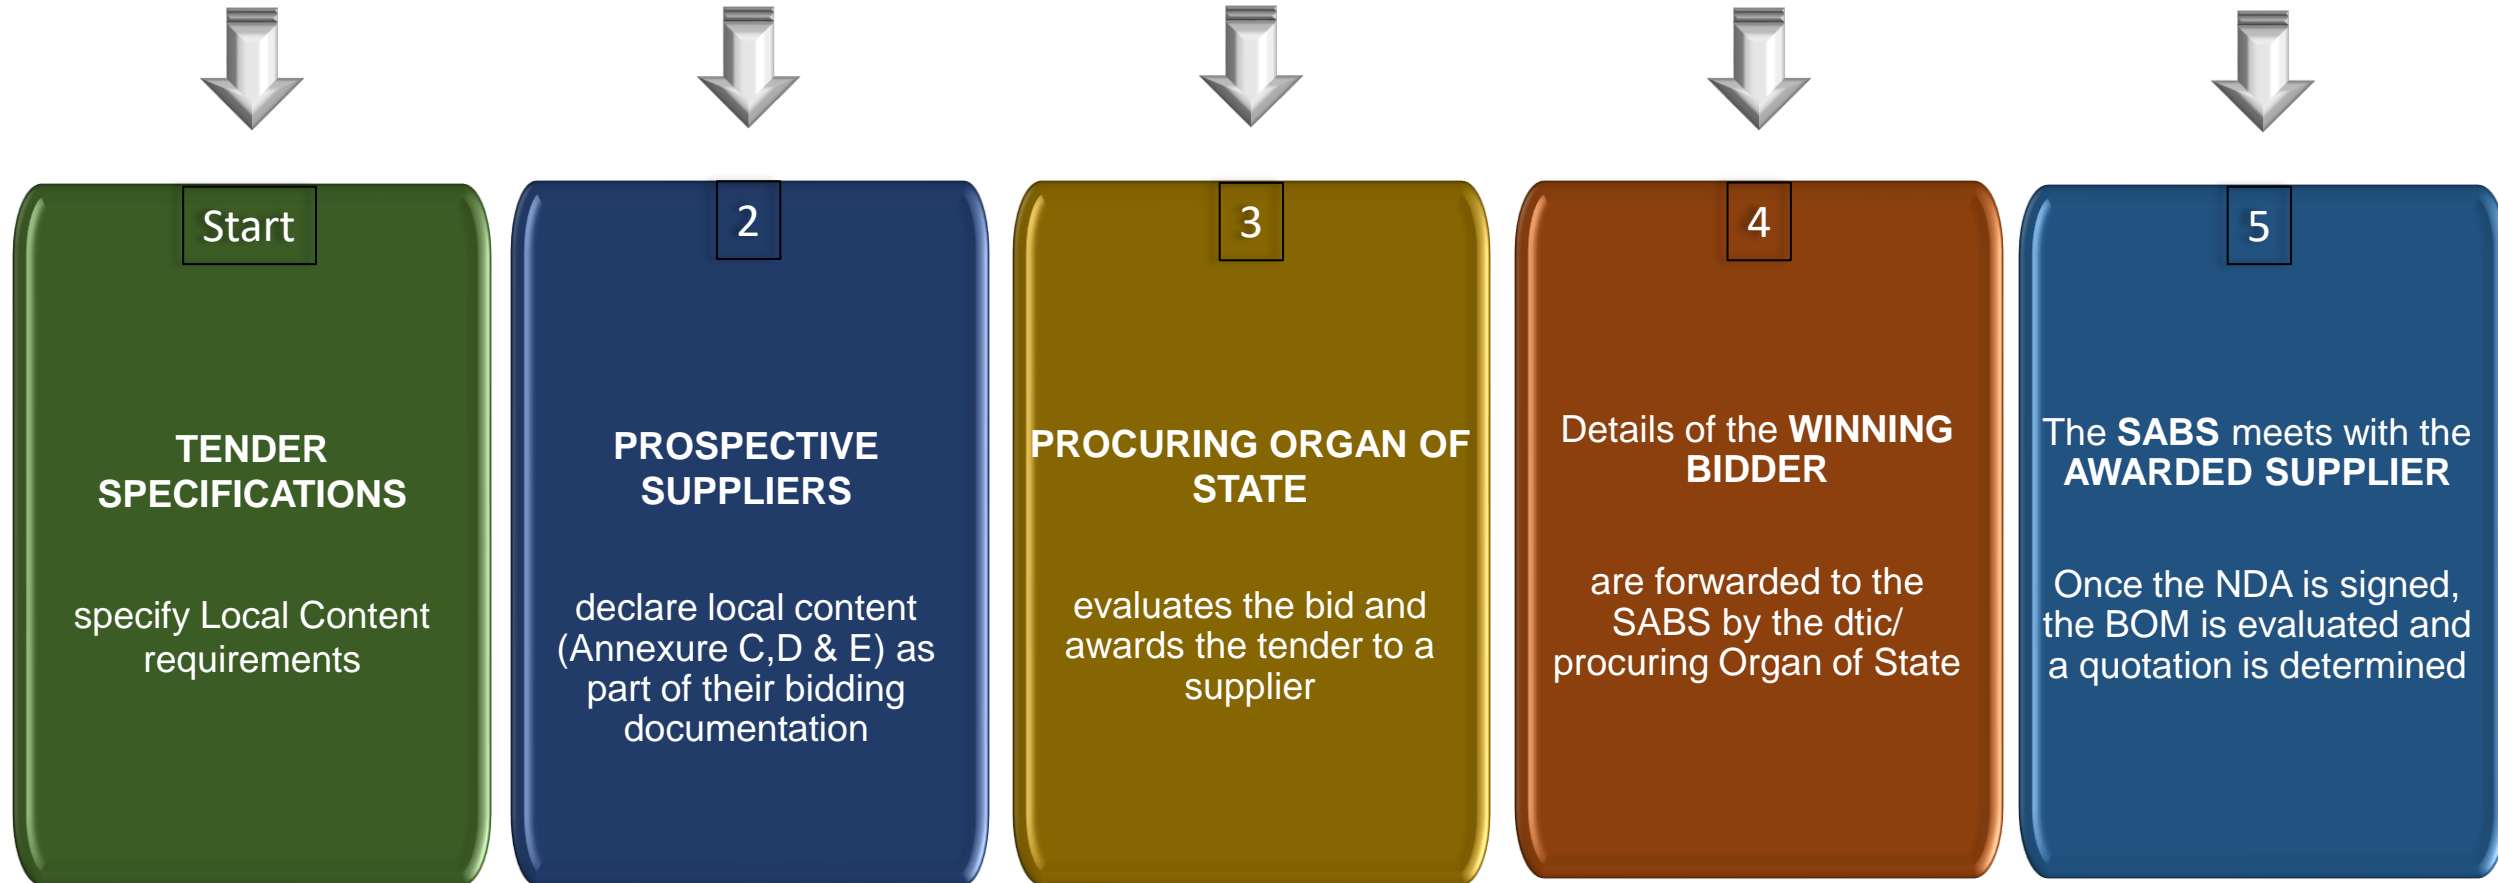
Start

TENDER SPECIFICATIONS

specify Local Content requirements

2

PROSPECTIVE SUPPLIERS

declare local content (Annexure C,D & E) as part of their bidding documentation

3

PROCURING ORGAN OF STATE

evaluates the bid and awards the tender to a supplier

4

Details of the WINNING BIDDER

are forwarded to the SABS by the dtic/ procuring Organ of State

5

The SABS meets with the AWARDED SUPPLIER

Once the NDA is signed, the BOM is evaluated and a quotation is determined